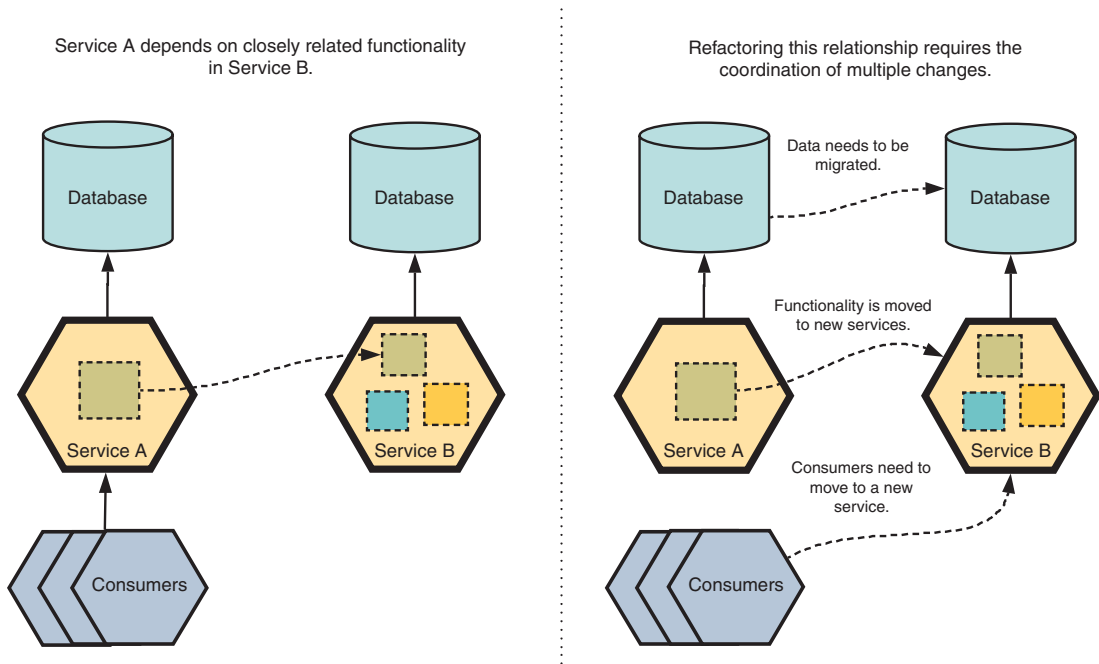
Service A depends on closely related functionality in Service B.

Database

Database

Service A

Service B

Consumers

Refactoring this relationship requires the coordination of multiple changes.

Data needs to be migrated.

Database

Database

Functionality is moved to new services.

Service A

Service B

Consumers need to move to a new service.

Consumers